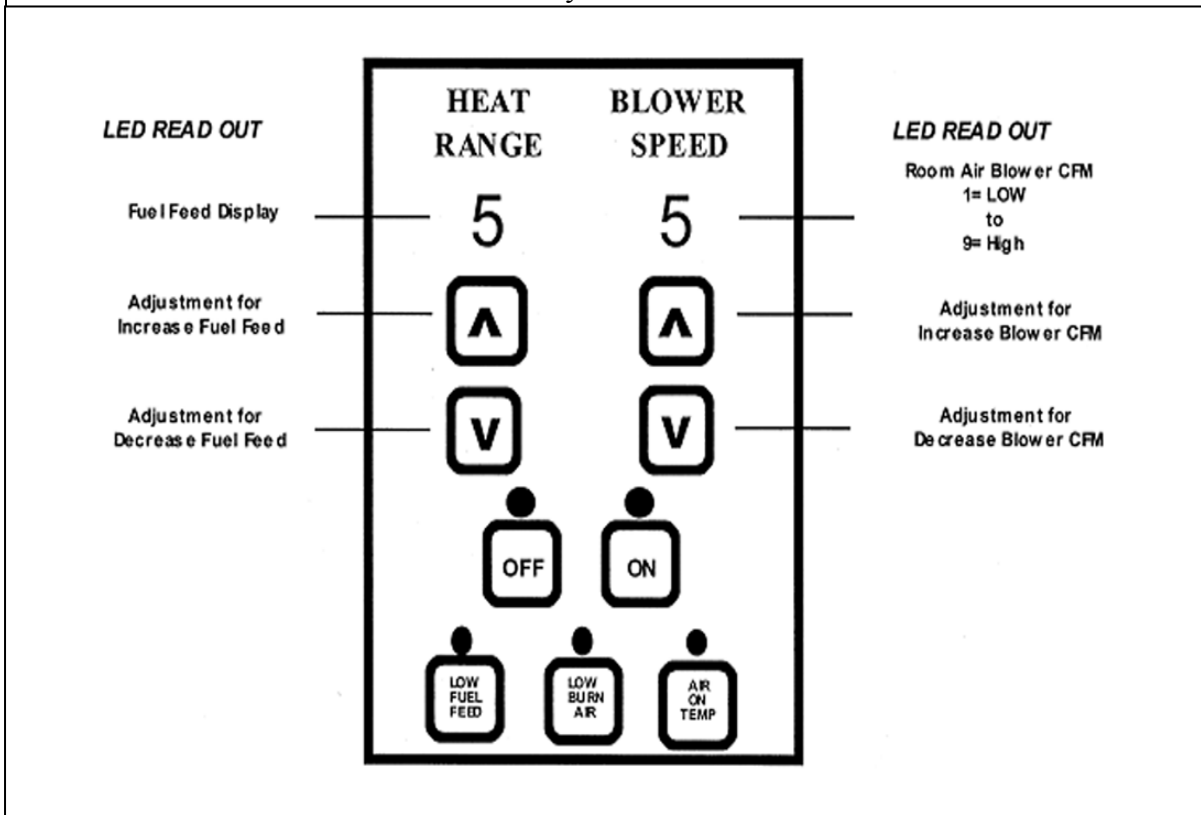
LED READ OUT

HEAT RANGE

BLOWER SPEED

LED READ OUT

Fuel Feed Display

5

5

Room Air Blower CFM
1= LOW
to
9= High

Adjustment for Increase Fuel Feed

^

^

Adjustment for Increase Blower CFM

Adjustment for Decrease Fuel Feed

V

V

Adjustment for Decrease Blower CFM

OFF

ON

LOW FUEL FEED

LOW BURN AIR

AIR ON TEMP